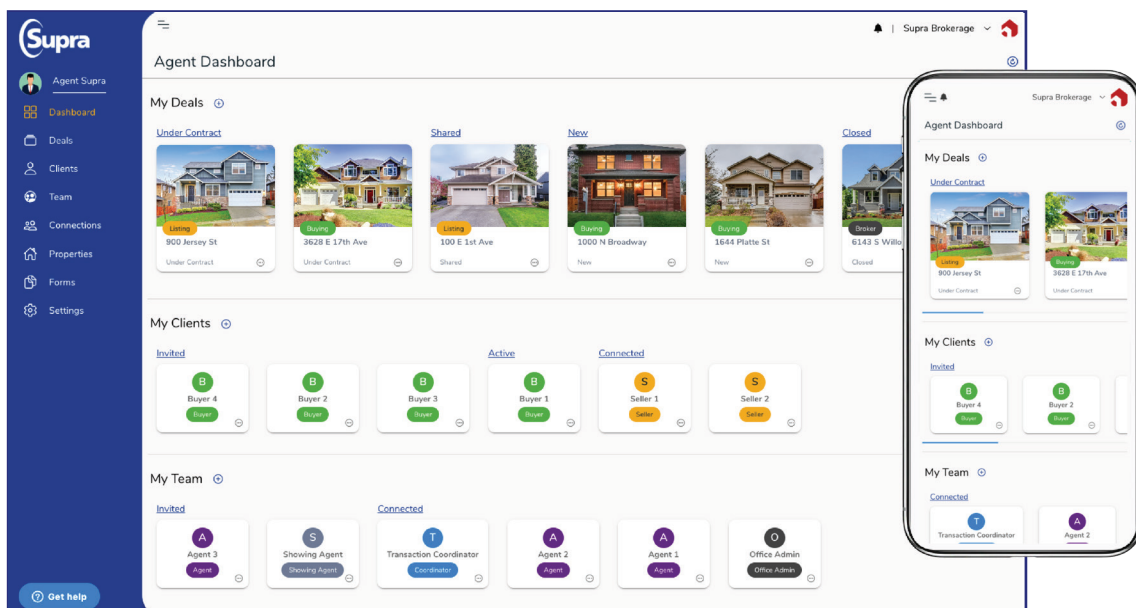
Supra

Agent Supra

Dashboard
Deals
Clients
Team
Connections
Properties
Forms
Settings

Get help

Supra Brokerage

Agent Dashboard

My Deals

Under Contract
Listing
900 Jersey St
Under Contract

Buying
3628 E 17th Ave
Under Contract

Shared
Listing
100 E 1st Ave
Shared

New
Buying
1000 N Broadway
New

Buying
1644 Platte St
New

Closed
Broker
6143 S Willo
Closed

My Clients

Invited
B
Buyer 4
Buyer

B
Buyer 2
Buyer

B
Buyer 3
Buyer

Active
B
Buyer 1
Buyer

Connected
S
Seller 1
Seller

S
Seller 2
Seller

My Team

Invited
A
Agent 3
Agent

S
Showing Agent
Showing Agent

Connected
T
Transaction Coordinator
Coordinator

A
Agent 2
Agent

A
Agent 1
Agent

O
Office Admin
Office Admin

Supra Brokerage

Agent Dashboard

My Deals

Under Contract
Listing
900 Jersey St
Under Contract

Buying
3628 E 17th Ave
Under Contract

My Clients

Invited
B
Buyer 4
Buyer

B
Buyer 2
Buyer

My Team

Connected
T
Transaction Coordinator

A
Agent 2